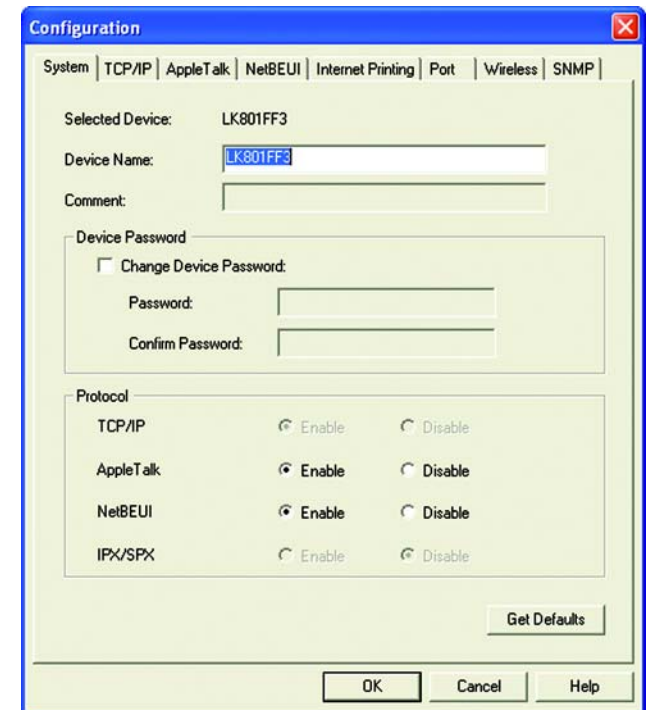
Configuration

System | TCP/IP | AppleTalk | NetBEUI | Internet Printing | Port | Wireless | SNMP

Selected Device: LK801FF3

Device Name: LK801FF3

Comment:

Device Password

Change Device Password:

Password:

Confirm Password:

Protocol

| | | |
|---|---|---|
| TCP/IP | Enable | Disable |
| AppleTalk | Enable | Disable |
| NetBEUI | Enable | Disable |
| IPX/SPX | Enable | Disable |

Get Defaults

OK Cancel Help